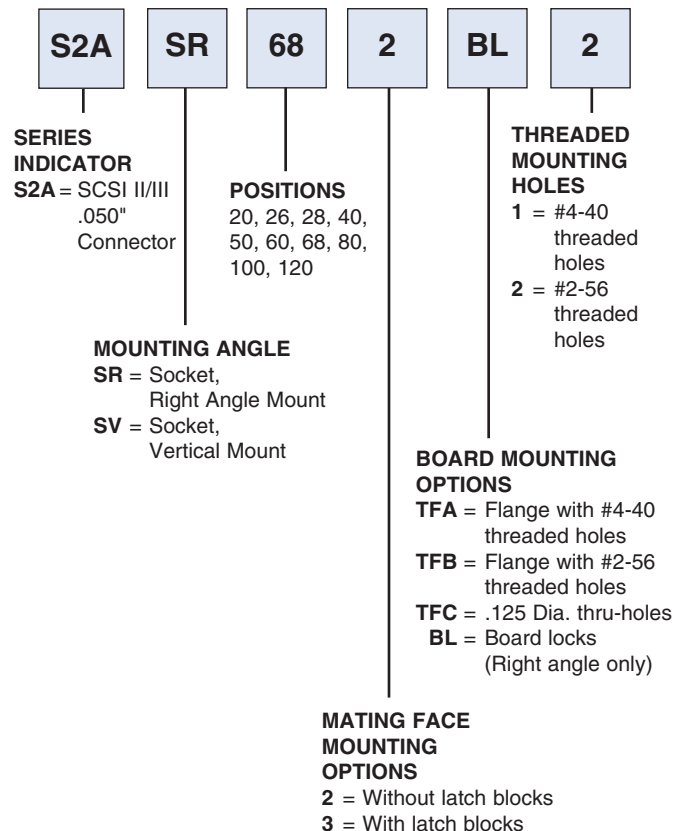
S2A SR 68 2 BL 2

SERIES INDICATOR
S2A = SCSI II/III .050" Connector

POSITIONS
20, 26, 28, 40, 50, 60, 68, 80, 100, 120

THREADED MOUNTING HOLES
1 = #4-40 threaded holes
2 = #2-56 threaded holes

MOUNTING ANGLE
SR = Socket, Right Angle Mount
SV = Socket, Vertical Mount

BOARD MOUNTING OPTIONS
TFA = Flange with #4-40 threaded holes
TFB = Flange with #2-56 threaded holes
TFC = .125 Dia. thru-holes
BL = Board locks (Right angle only)

MATING FACE MOUNTING OPTIONS
2 = Without latch blocks
3 = With latch blocks